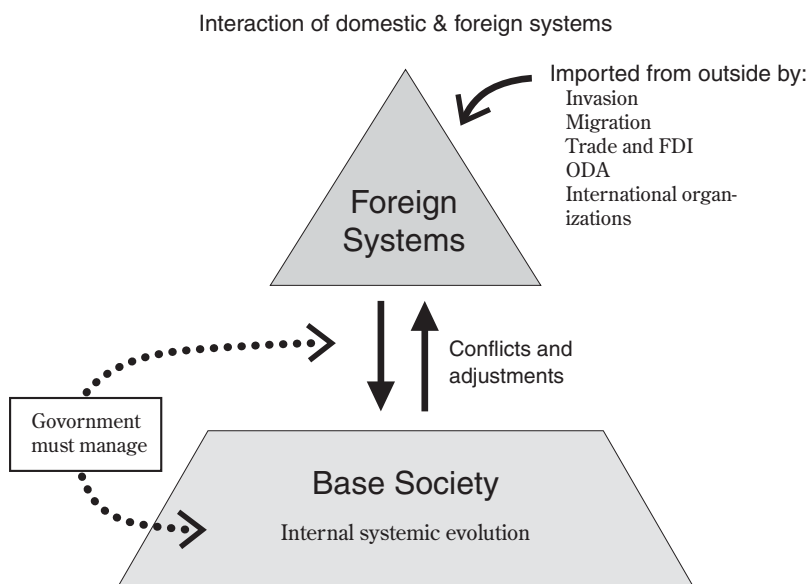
Interaction of domestic & foreign systems

Imported from outside by:
Invasion
Migration
Trade and FDI
ODA
International organizations

Foreign Systems

Conflicts and adjustments

Government must manage

Base Society

Internal systemic evolution